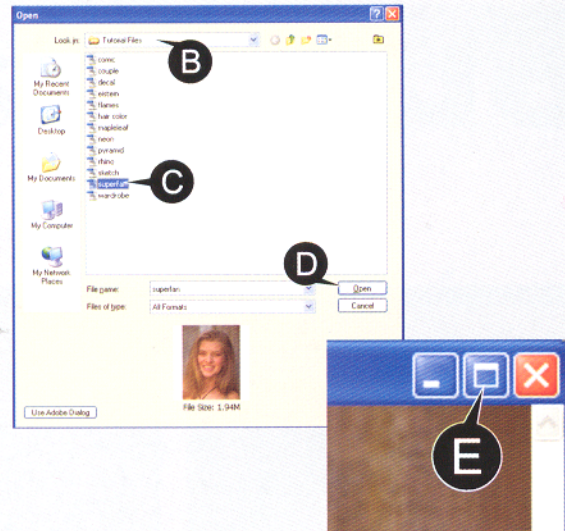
Open

Look in: Tutorial Files

B

My Recent Documents

Desktop

My Documents

My Computer

My Network Places

comic
couple
decal
eirtein
flames
hair color
mapleleaf
neon
pyramid
rhino
sketch
superfan
wardrobe

C

D

File name: superfan

Files of type: All Formats

Open

Cancel

File Size: 1.94M

Use Adobe Dialog

E